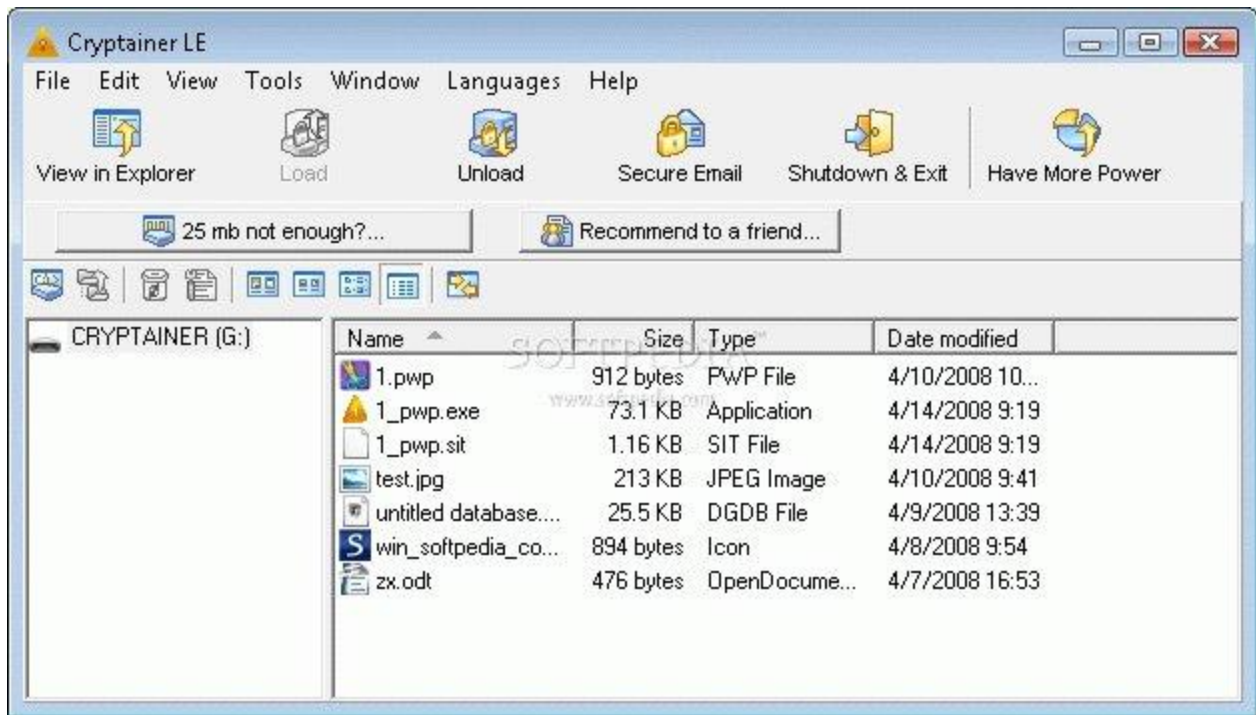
Cryptainer LE

File Edit View Tools Window Languages Help

View in Explorer Load Unload Secure Email Shutdown & Exit Have More Power

25 mb not enough?... Recommend to a friend...

CRYPTAINER (G:)

| Name | Size | Type | Date modified |
|---|---|---|---|
| 1.pwp | 912 bytes | PWP File | 4/10/2008 10... |
| 1_pwp.exe | 73.1 KB | Application | 4/14/2008 9:19 |
| 1_pwp.sit | 1.16 KB | SIT File | 4/14/2008 9:19 |
| test.jpg | 213 KB | JPEG Image | 4/10/2008 9:41 |
| untitled database.... | 25.5 KB | DGDB File | 4/9/2008 13:39 |
| win_softpedia_co... | 894 bytes | Icon | 4/8/2008 9:54 |
| zx.odt | 476 bytes | OpenDocume... | 4/7/2008 16:53 |

SOFTPEDIA
www.softpedia.com